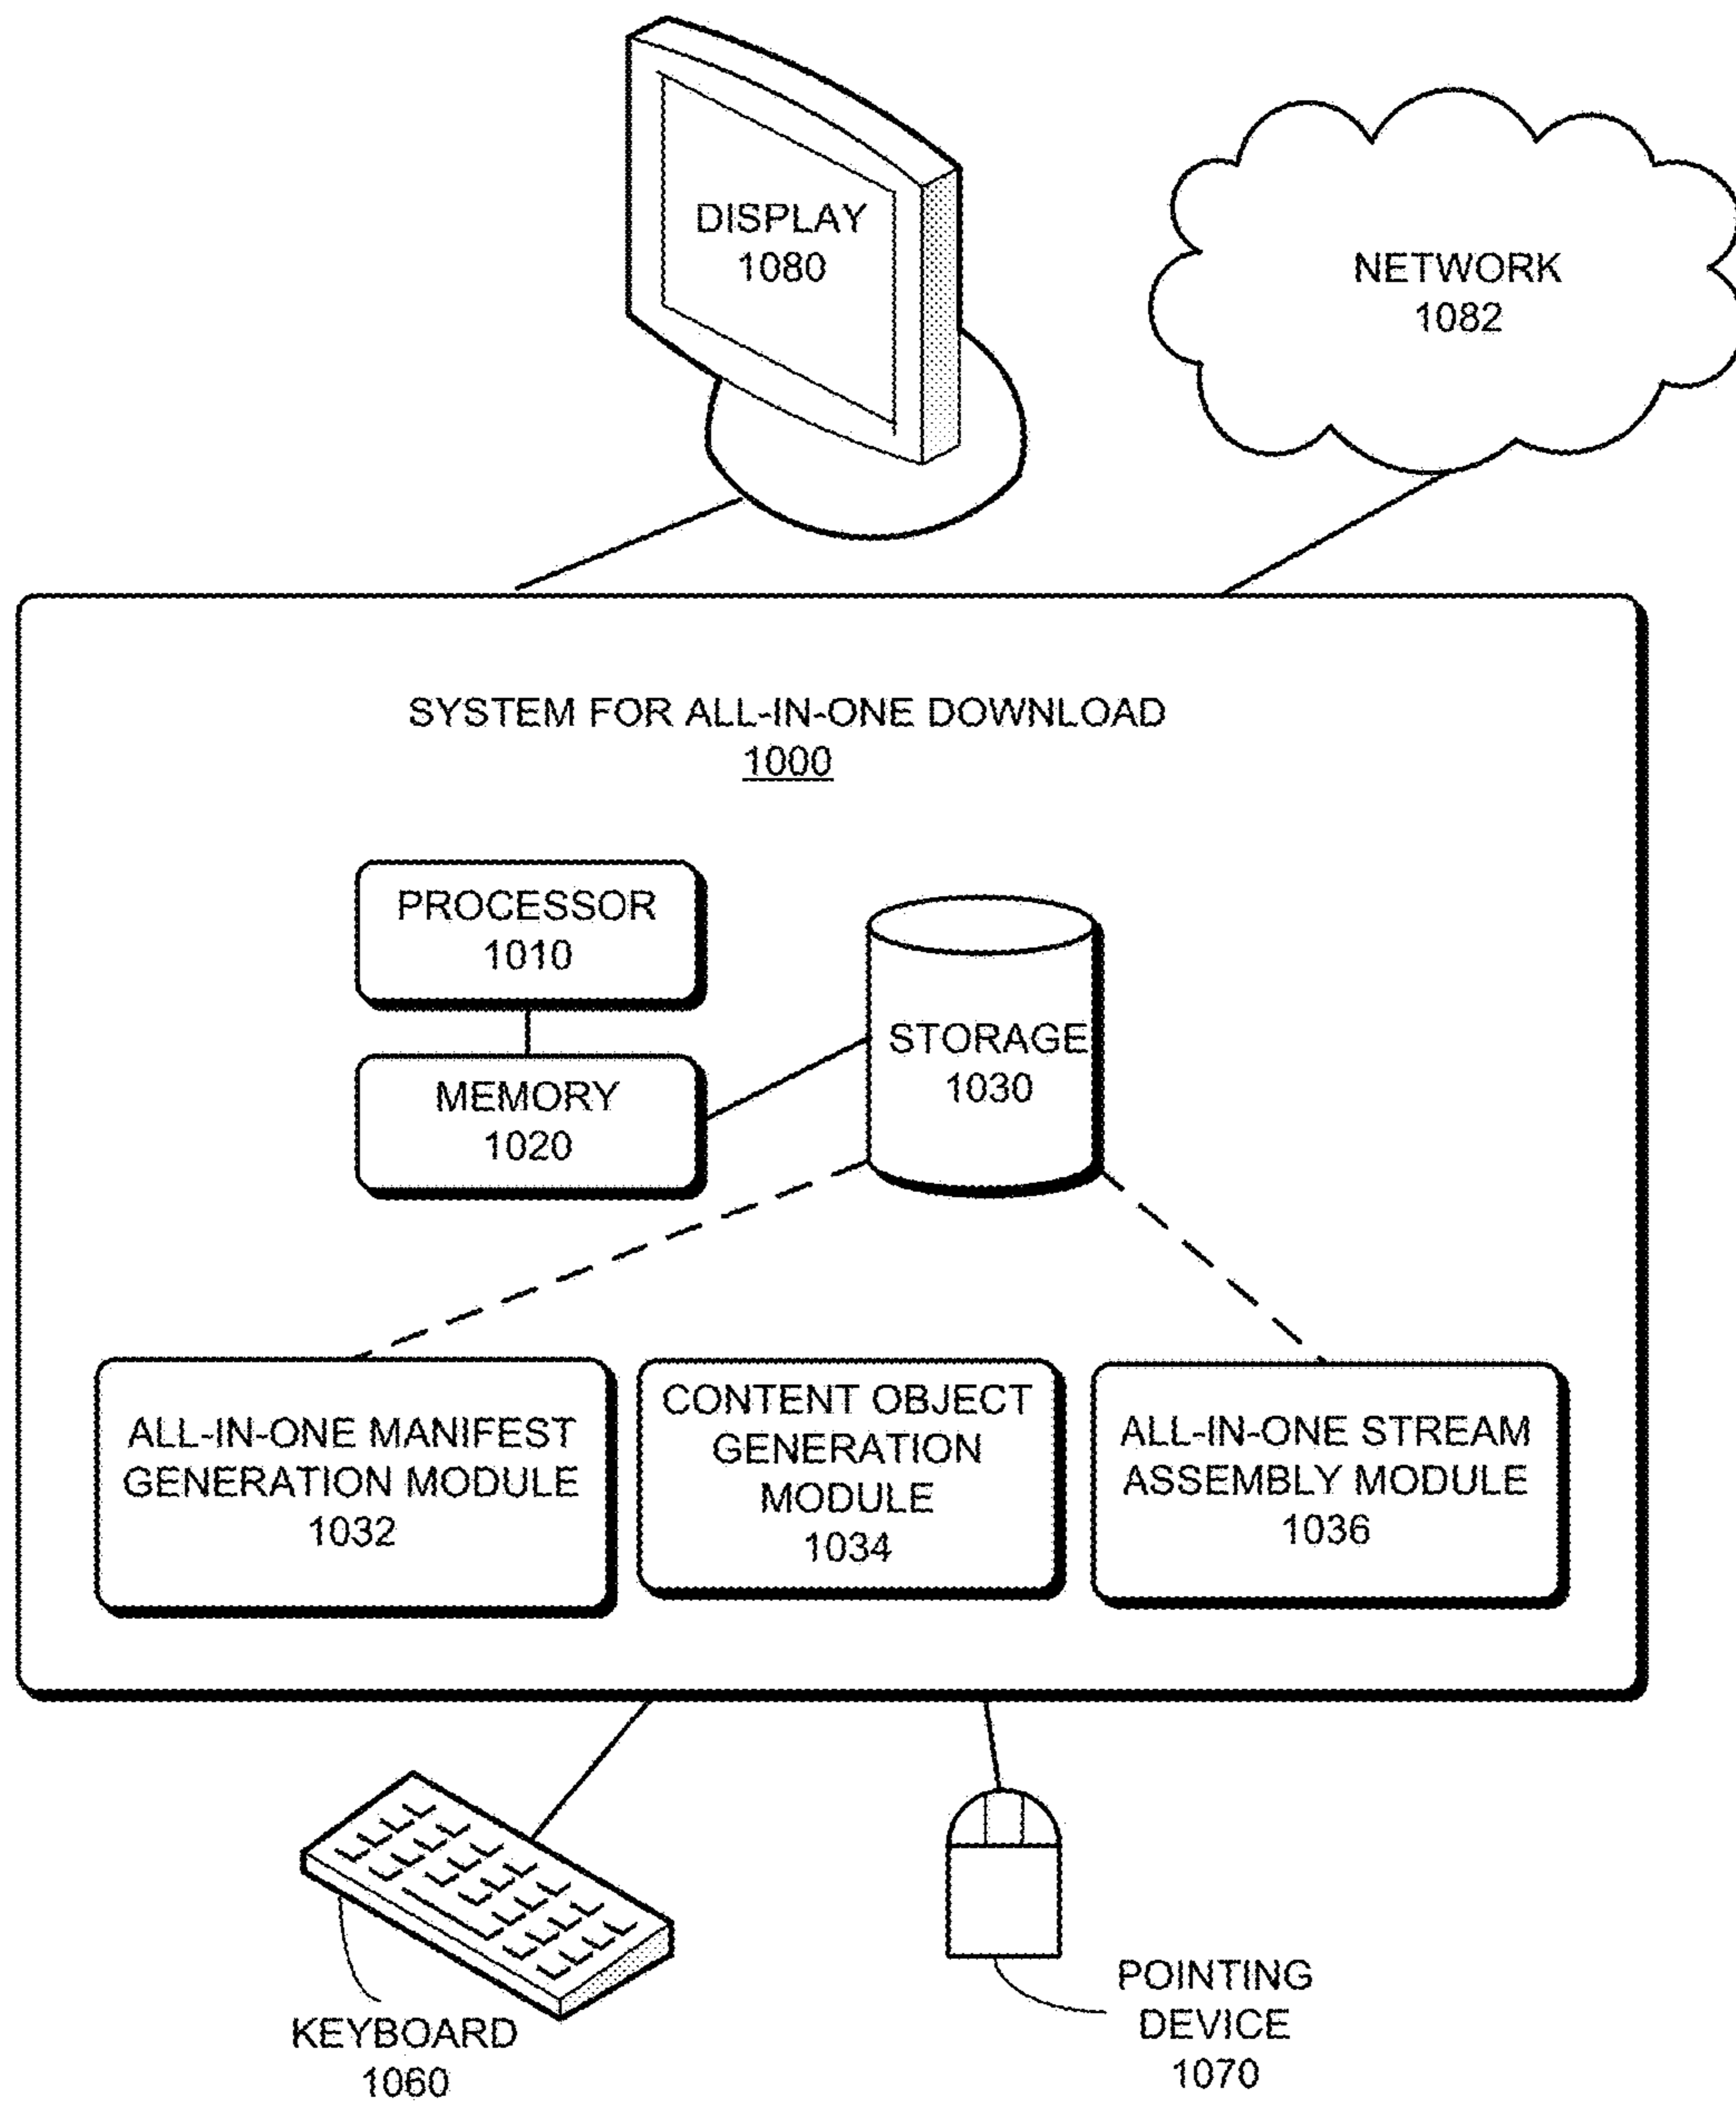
DISPLAY
1080

NETWORK
1082

SYSTEM FOR ALL-IN-ONE DOWNLOAD
1000

PROCESSOR
1010

MEMORY
1020

STORAGE
1030

ALL-IN-ONE MANIFEST GENERATION MODULE
1032

CONTENT OBJECT GENERATION MODULE
1034

ALL-IN-ONE STREAM ASSEMBLY MODULE
1036

KEYBOARD
1060

POINTING DEVICE
1070